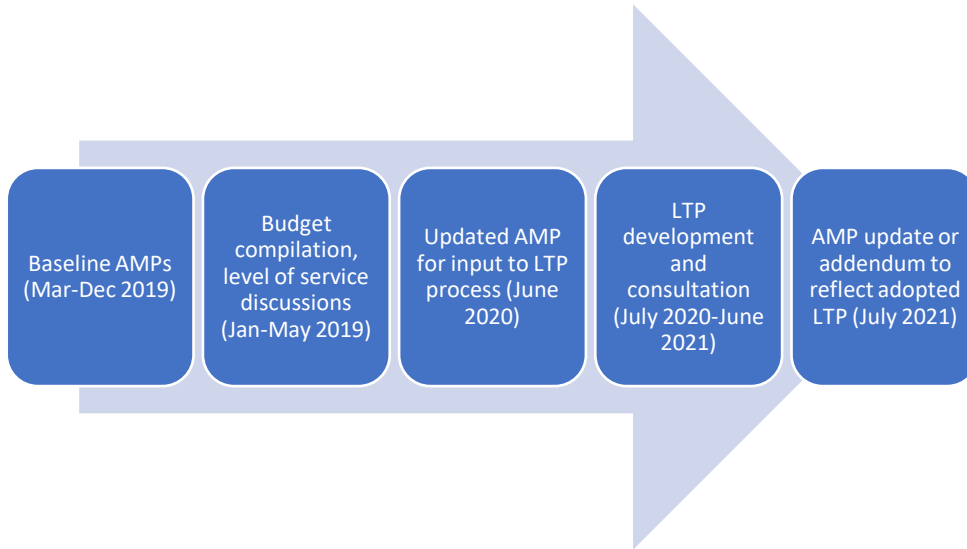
Baseline AMPs (Mar-Dec 2019)

Budget compilation, level of service discussions (Jan-May 2019)

Updated AMP for input to LTP process (June 2020)

LTP development and consultation (July 2020-June 2021)

AMP update or addendum to reflect adopted LTP (July 2021)